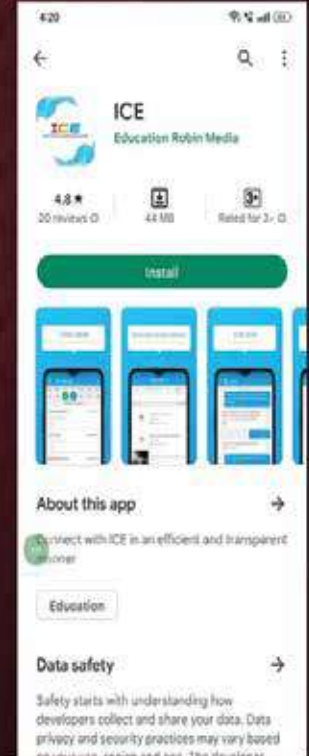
4:20

ICE
Education Robin Media

4.8★
20 reviews

44 MB

3+
Rated for 3+

Install

About this app

Connect with ICE in an efficient and transparent manner

Education

Data safety

Safety starts with understanding how developers collect and share your data. Data privacy and security practices may vary based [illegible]